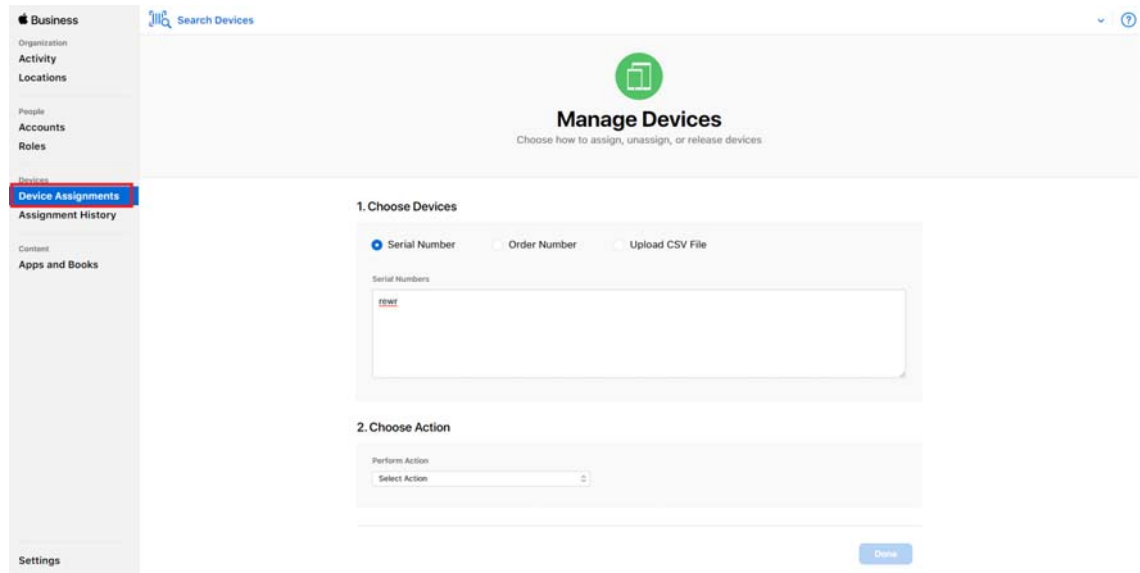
Business
Organization
Activity
Locations
People
Accounts
Roles
Devices
Device Assignments
Assignment History
Content
Apps and Books
Settings

Search Devices

Manage Devices
Choose how to assign, unassign, or release devices

1. Choose Devices
Serial Number
Order Number
Upload CSV File
Serial Numbers
rewr

2. Choose Action
Perform Action
Select Action

Done